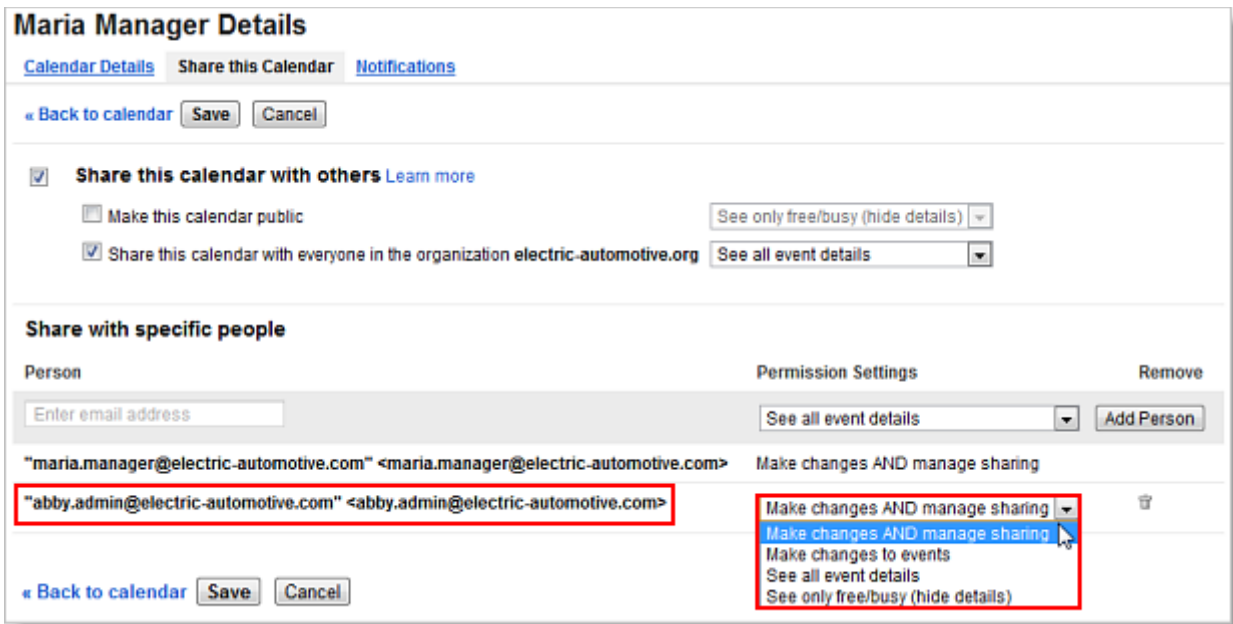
Maria Manager Details

Calendar Details Share this Calendar Notifications

« Back to calendar Save Cancel

Share this calendar with others Learn more

Make this calendar public See only free/busy (hide details)

Share this calendar with everyone in the organization electric-automotive.org See all event details

Share with specific people

Person Permission Settings Remove

Enter email address See all event details Add Person

"maria.manager@electric-automotive.com" <maria.manager@electric-automotive.com> Make changes AND manage sharing

"abby.admin@electric-automotive.com" <abby.admin@electric-automotive.com> Make changes AND manage sharing

Make changes AND manage sharing
Make changes to events
See all event details
See only free/busy (hide details)

« Back to calendar Save Cancel